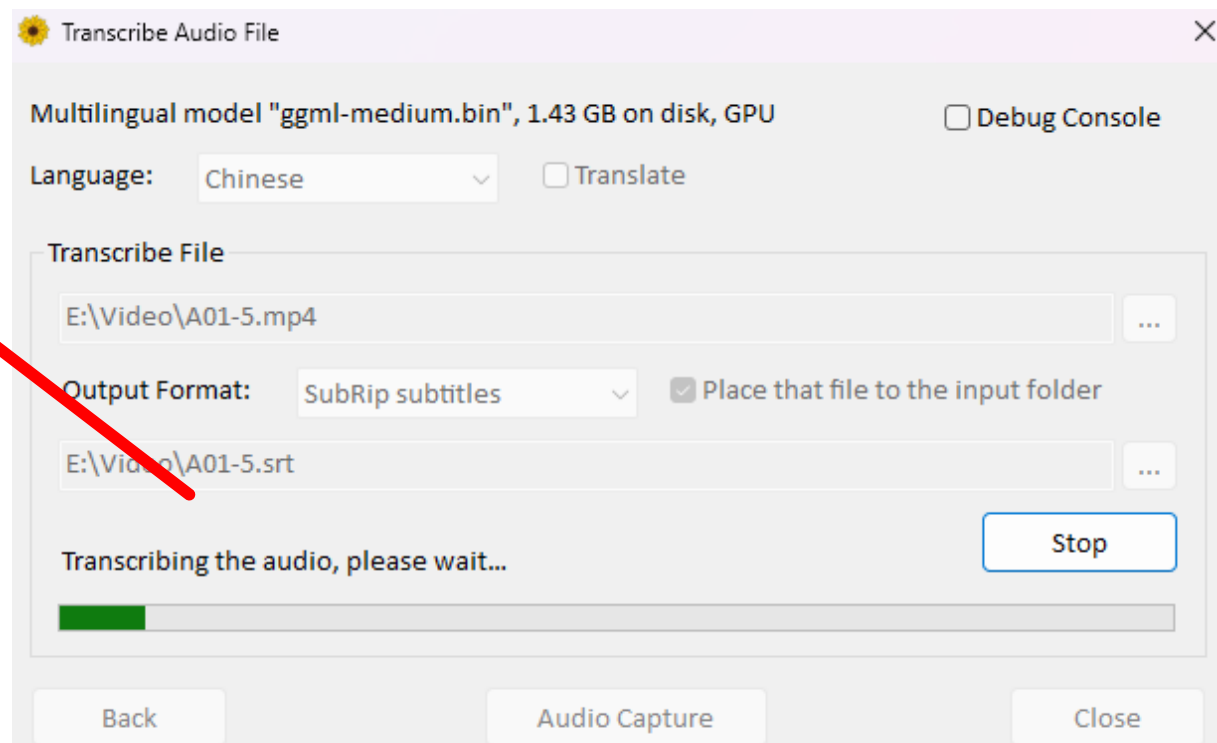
Transcribe Audio File

×

Multilingual model "ggml-medium.bin", 1.43 GB on disk, GPU

Debug Console

Language: Chinese

Translate

Transcribe File

E:\Video\A01-5.mp4

...

Output Format: SubRip subtitles

Place that file to the input folder

E:\Video\A01-5.srt

...

Stop

Transcribing the audio, please wait...

Back

Audio Capture

Close